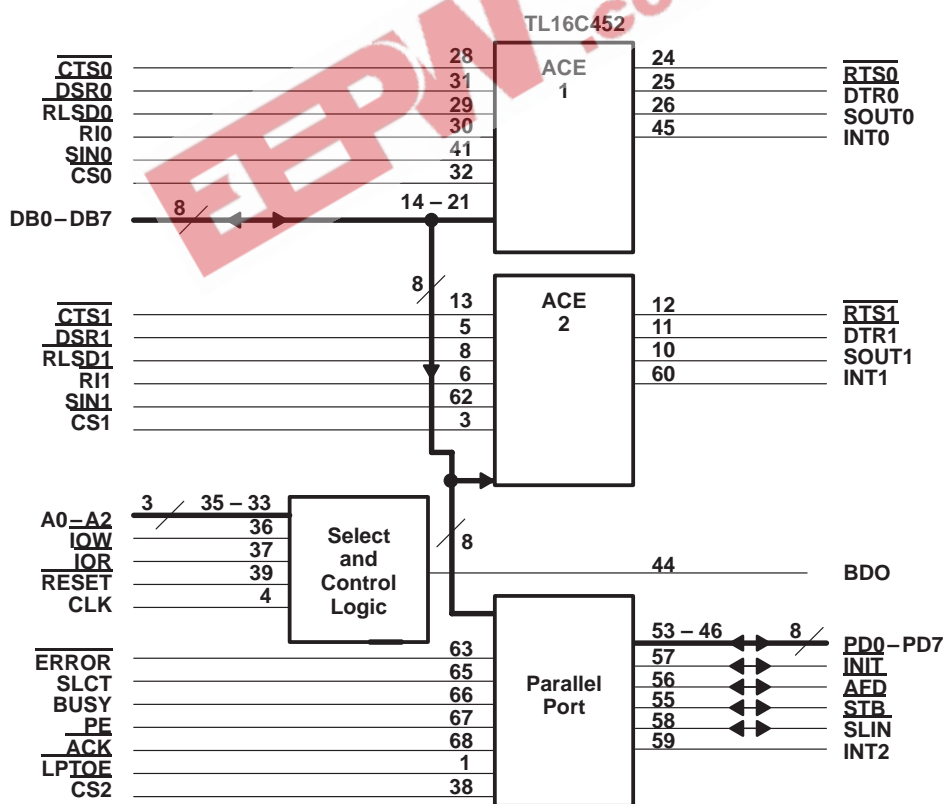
TL16C452

ACE
1

CTS0 28
DSR0 31
RLSD0 29
RI0 30
SIN0 41
CS0 32

24 RTS0
25 DTR0
26 SOUT0
45 INT0

DB0 – DB7 8 14 – 21

8

ACE
2

CTS1 13
DSR1 5
RLSD1 8
RI1 6
SIN1 62
CS1 3

12 RTS1
11 DTR1
10 SOUT1
60 INT1

A0 – A2 3 35 – 33
IOW 36
IOR 37
RESET 39
CLK 4

Select and Control Logic

8

44 BDO

ERROR 63
SLCT 65
BUSY 66
PE 67
ACK 68
LPTOE 1
CS2 38

Parallel Port

53 – 46 8 PD0 – PD7
57 INIT
56 AFD
55 STB
58 SLIN
59 INT2